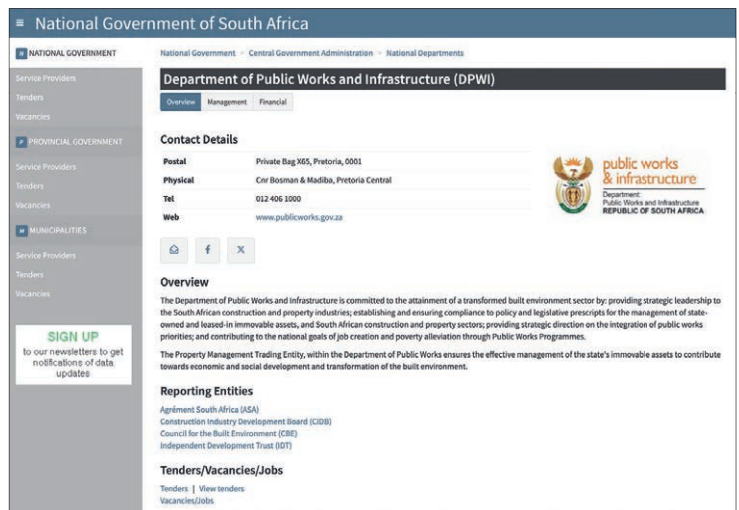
≡ National Government of South Africa

N NATIONAL GOVERNMENT

Service Providers

Tenders

Vacancies

P PROVINCIAL GOVERNMENT

Service Providers

Tenders

Vacancies

M MUNICIPALITIES

Service Providers

Tenders

Vacancies

SIGN UP

to our newsletters to get notifications of data updates

National Government > Central Government Administration > National Departments

Department of Public Works and Infrastructure (DPWI)

Overview Management Financial

Contact Details

| | |
|---|---|
| Postal | Private Bag X65, Pretoria, 0001 |
| Physical | Cnr Bosman & Madiba, Pretoria Central |
| Tel | 012 406 1000 |
| Web | www.publicworks.gov.za |

public works & infrastructure

Department: Public Works and Infrastructure REPUBLIC OF SOUTH AFRICA

Overview

The Department of Public Works and Infrastructure is committed to the attainment of a transformed built environment sector by: providing strategic leadership to the South African construction and property industries; establishing and ensuring compliance to policy and legislative prescripts for the management of state-owned and leased-in immovable assets, and South African construction and property sectors; providing strategic direction on the integration of public works priorities; and contributing to the national goals of job creation and poverty alleviation through Public Works Programmes.

The Property Management Trading Entity, within the Department of Public Works ensures the effective management of the state's immovable assets to contribute towards economic and social development and transformation of the built environment.

Reporting Entities

Agrément South Africa (ASA)
Construction Industry Development Board (CIDB)
Council for the Built Environment (CBE)
Independent Development Trust (IDT)

Tenders/Vacancies/Jobs

Tenders | View tenders
Vacancies/Jobs